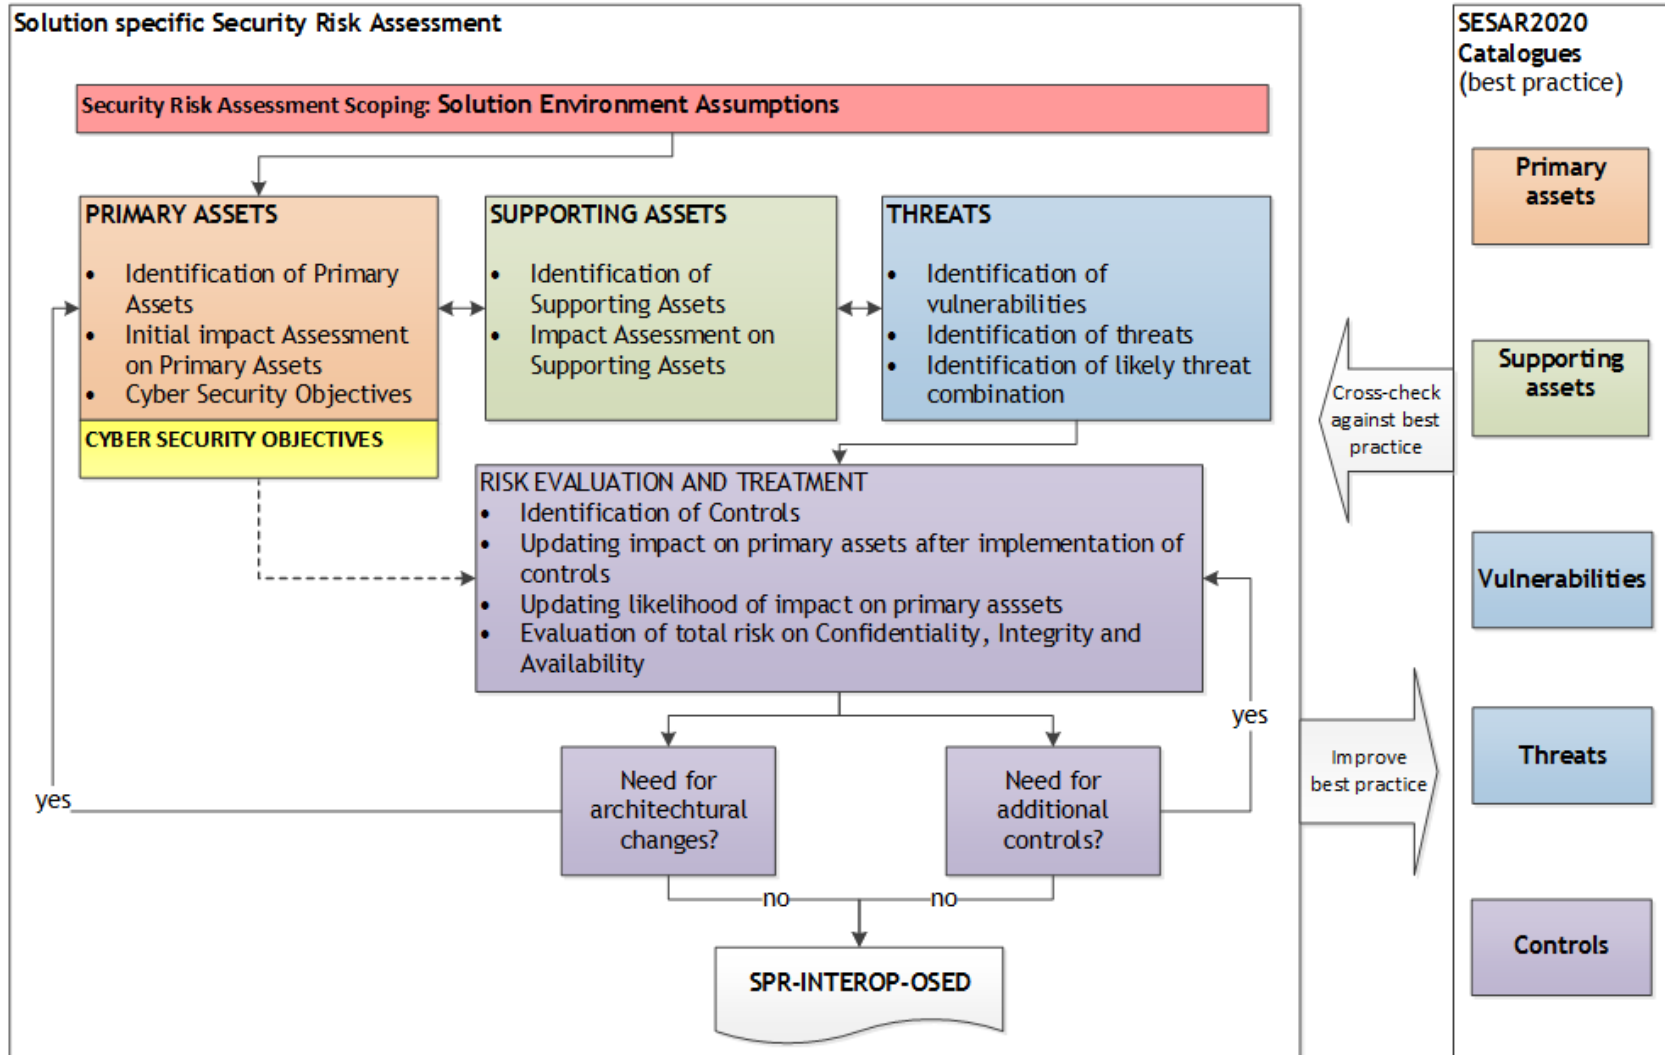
Solution specific Security Risk Assessment

Security Risk Assessment Scoping: Solution Environment Assumptions

PRIMARY ASSETS
- Identification of Primary Assets
- Initial impact Assessment on Primary Assets
- Cyber Security Objectives

CYBER SECURITY OBJECTIVES

SUPPORTING ASSETS
- Identification of Supporting Assets
- Impact Assessment on Supporting Assets

THREATS
- Identification of vulnerabilities
- Identification of threats
- Identification of likely threat combination

RISK EVALUATION AND TREATMENT
- Identification of Controls
- Updating impact on primary assets after implementation of controls
- Updating likelihood of impact on primary asssets
- Evaluation of total risk on Confidentiality, Integrity and Availability

yes

Need for architechtural changes?

Need for additional controls?

yes

no

no

SPR-INTEROP-OSED

Cross-check against best practice

Improve best practice

SESAR2020 Catalogues (best practice)

Primary assets

Supporting assets

Vulnerabilities

Threats

Controls